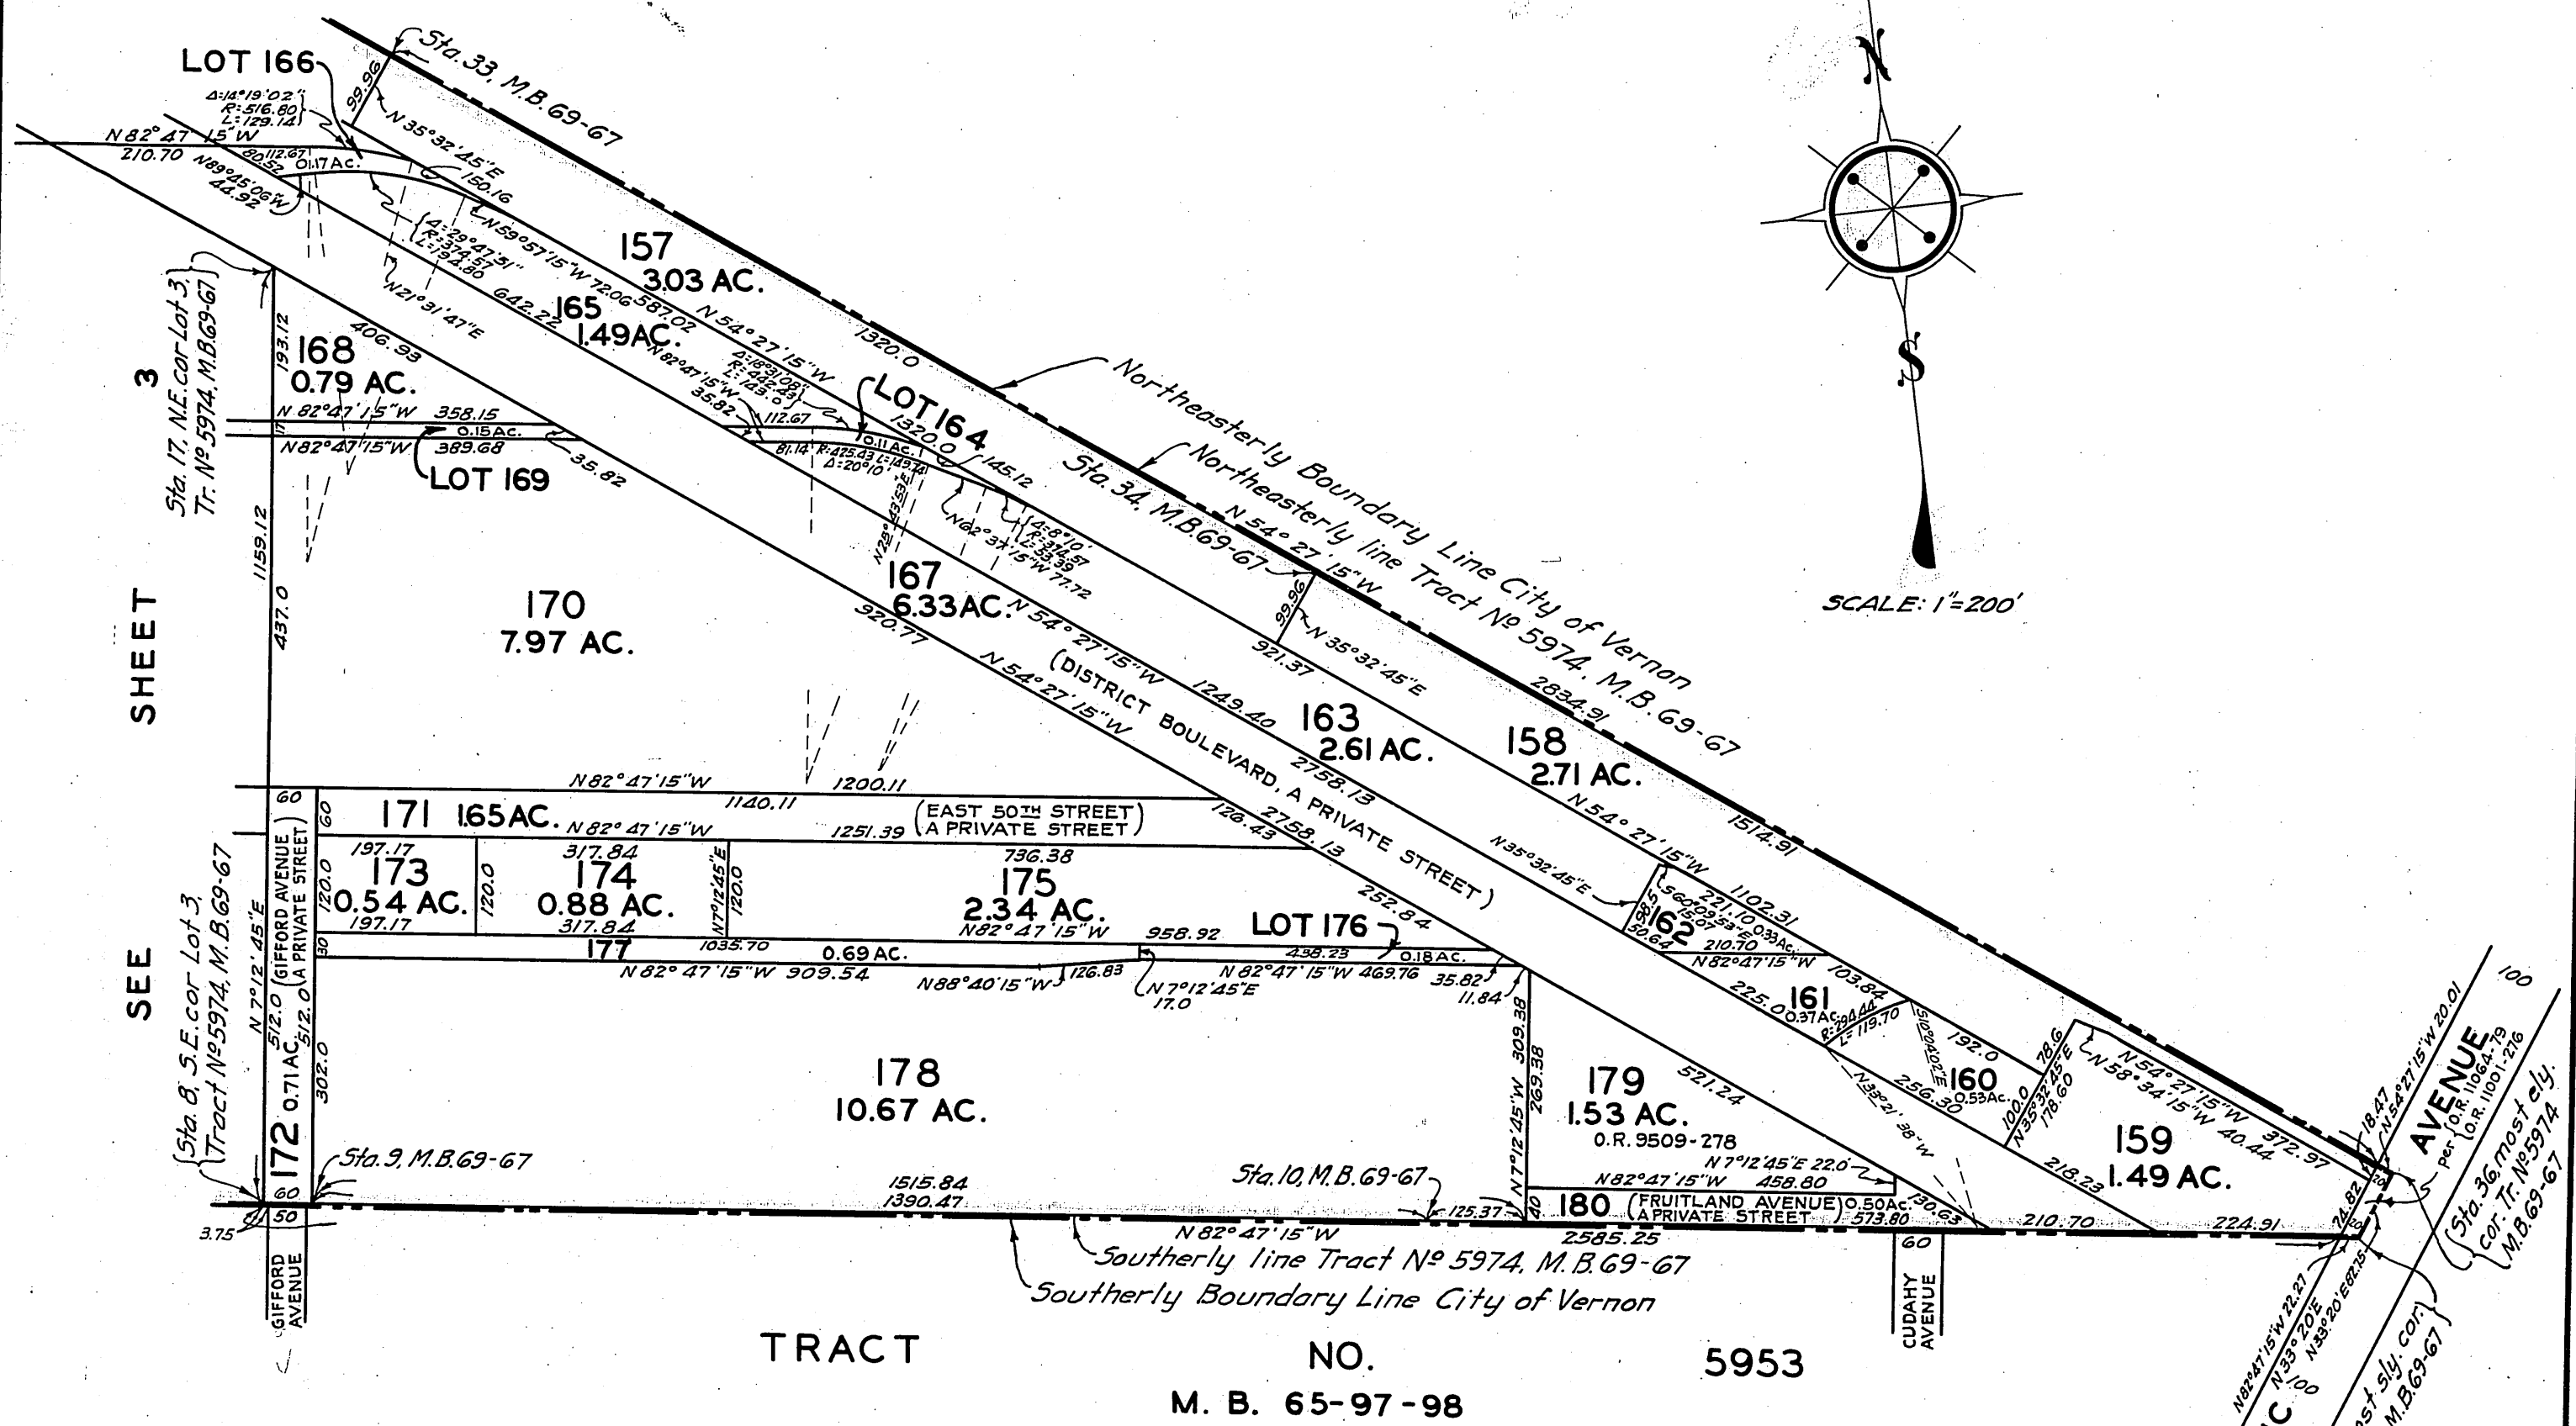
LOT 166
Sta. 33, M.B. 69-67
99.96
N 35°32'45"E
Δ:14°19'02"
R: 516.80
L: 129.14
N 82°47'15"W
210.70
N 89°45'06"W
44.92
112.67
80.52
0.17 Ac.
150.16
Δ:29°47'51"
R: 374.57
L: 194.80
N 59°57'15"W 72.06
N 21°31'47"E
157
3.03 AC.
587.02
N 54°27'15"W
642.22
165
1.49 AC.
1320.0
Δ:18°31'08"
R: 442.43
L: 143.0
N 82°47'15"W
35.82
112.67
LOT 164
0.11 AC.
81.14
R: 425.43
L: 149.74
Δ: 20°10'
1320.0
145.12
Northeasterly Boundary Line City of Vernon
Northeasterly line Tract No 5974, M.B. 69-67
Sta. 34, M.B. 69-67
N 54°27'15"W
Δ: 8°10'
R: 314.57
L: 33.38
N 82°37'15"W 77.72
N 12°43'53"E
Sta. 17, N.E. cor Lot 3, Tr. No 5974, M.B. 69-67
3
SHEET
SEE
193.12
168
0.79 AC.
406.93
N 82°47'15"W 358.15
0.15 AC.
N 82°47'15"W 389.68
LOT 169
35.82
1159.12
437.0
170
7.97 AC.
167
6.33 AC.
920.77
N 54°27'15"W
N 54°27'15"W
(DISTRICT BOULEVARD, A PRIVATE STREET)
1249.40
2758.13
163
2.61 AC.
99.96
921.37
N 35°32'45"E
158
2.71 AC.
2834.91
N 54°27'15"W
1514.91
SCALE: 1"=200'
N
S
N 82°47'15"W
1200.11
1140.11
60
60
171
1.65 AC.
N 82°47'15"W
1251.39
(EAST 50TH STREET A PRIVATE STREET)
126.43
2758.13
197.17
173
0.54 AC.
197.17
120.0
120.0
317.84
174
0.88 AC.
317.84
N 7°12'45"E
120.0
736.38
175
2.34 AC.
N 82°47'15"W
N 35°32'45"E
252.84
1102.31
S 60°09'33"E
221.10
0.33 Ac.
15.07
58.5
50.64
162
210.70
N 82°47'15"W
GIFFORD AVENUE (A PRIVATE STREET)
50
177
0.69 AC.
1035.70
958.92
LOT 176
438.23
0.18 AC.
N 82°47'15"W 909.54
N 88°40'15"W
126.83
N 7°12'45"E
17.0
N 82°47'15"W 469.76
35.82
11.84
103.84
161
225.00
0.37 Ac.
R: 294.44
L: 119.70
S 10°04'02"E
192.0
160
0.53 Ac.
100.0
78.6
N 35°32'45"E
178.60
N 54°27'15"W
N 58°34'15"W 40.44
372.97
N 54°27'15"W 20.01
18.47
AVENUE
per O.R. 11064-79
O.R. 11001-276
100
N 7°12'45"E
512.0
512.0
0.71 AC.
302.0
172
178
10.67 AC.
N 7°12'45"W
309.38
269.38
179
1.53 AC.
O.R. 9509-278
521.24
N 33°21'38"W
256.30
159
1.49 AC.
218.23
Sta. 8, S.E. cor Lot 3, Tract No 5974, M.B. 69-67
Sta. 9, M.B. 69-67
60
1515.84
1390.47
Sta. 10, M.B. 69-67
125.37
N 7°12'45"E 22.0
N 82°47'15"W 458.80
40
180
(FRUITLAND AVENUE A PRIVATE STREET)
0.50 Ac.
130.63
573.80
2585.25
210.70
224.91
24.82
3.75
50
N 82°47'15"W
Southerly line Tract No 5974, M.B. 69-67
Southerly Boundary Line City of Vernon
60
GIFFORD AVENUE
CUDAHY AVENUE
Sta. 36, most ely. cor. Tr. No 5974 M.B. 69-67
N 82°47'15"W 22.27
N 33°20'E
100
N 33°20'E 82.15
most sly. cor. M.B. 69-67
TRACT
NO.
5953
M. B. 65-97-98